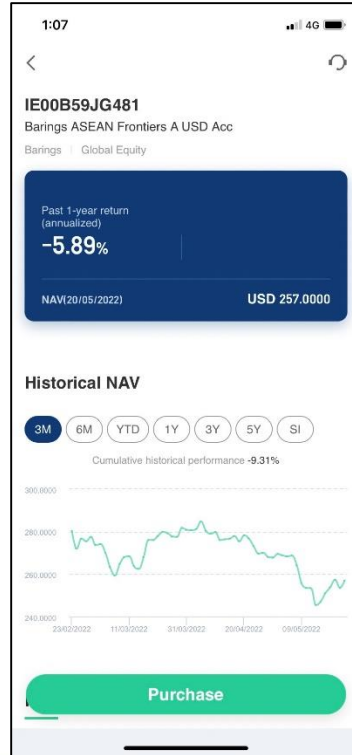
1:07

4G

<

IE00B59JG481

Barings ASEAN Frontiers A USD Acc

Barings | Global Equity

Past 1-year return (annualized)

-5.89%

NAV(20/05/2022)

USD 257.0000

Historical NAV

3M 6M YTD 1Y 3Y 5Y SI

Cumulative historical performance -9.31%

300.0000

280.0000

260.0000

240.0000

23/02/2022 11/03/2022 31/03/2022 20/04/2022 09/05/2022

Purchase